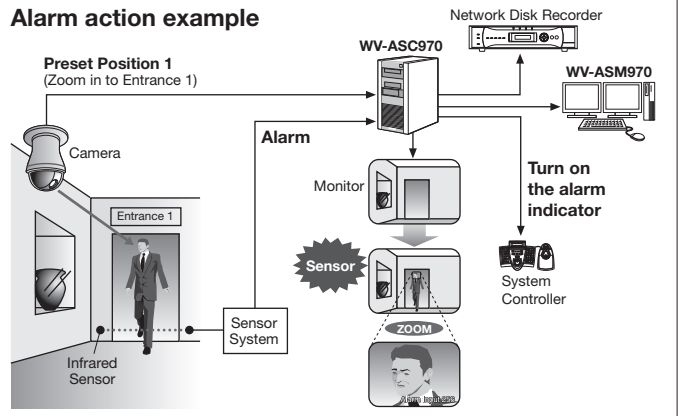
Alarm action example

Network Disk Recorder

WV-ASC970

Preset Position 1
(Zoom in to Entrance 1)

WV-ASM970

Camera

Alarm

Monitor

Turn on the alarm indicator

Entrance 1

Sensor

System Controller

ZOOM

Sensor System

Infrared Sensor

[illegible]